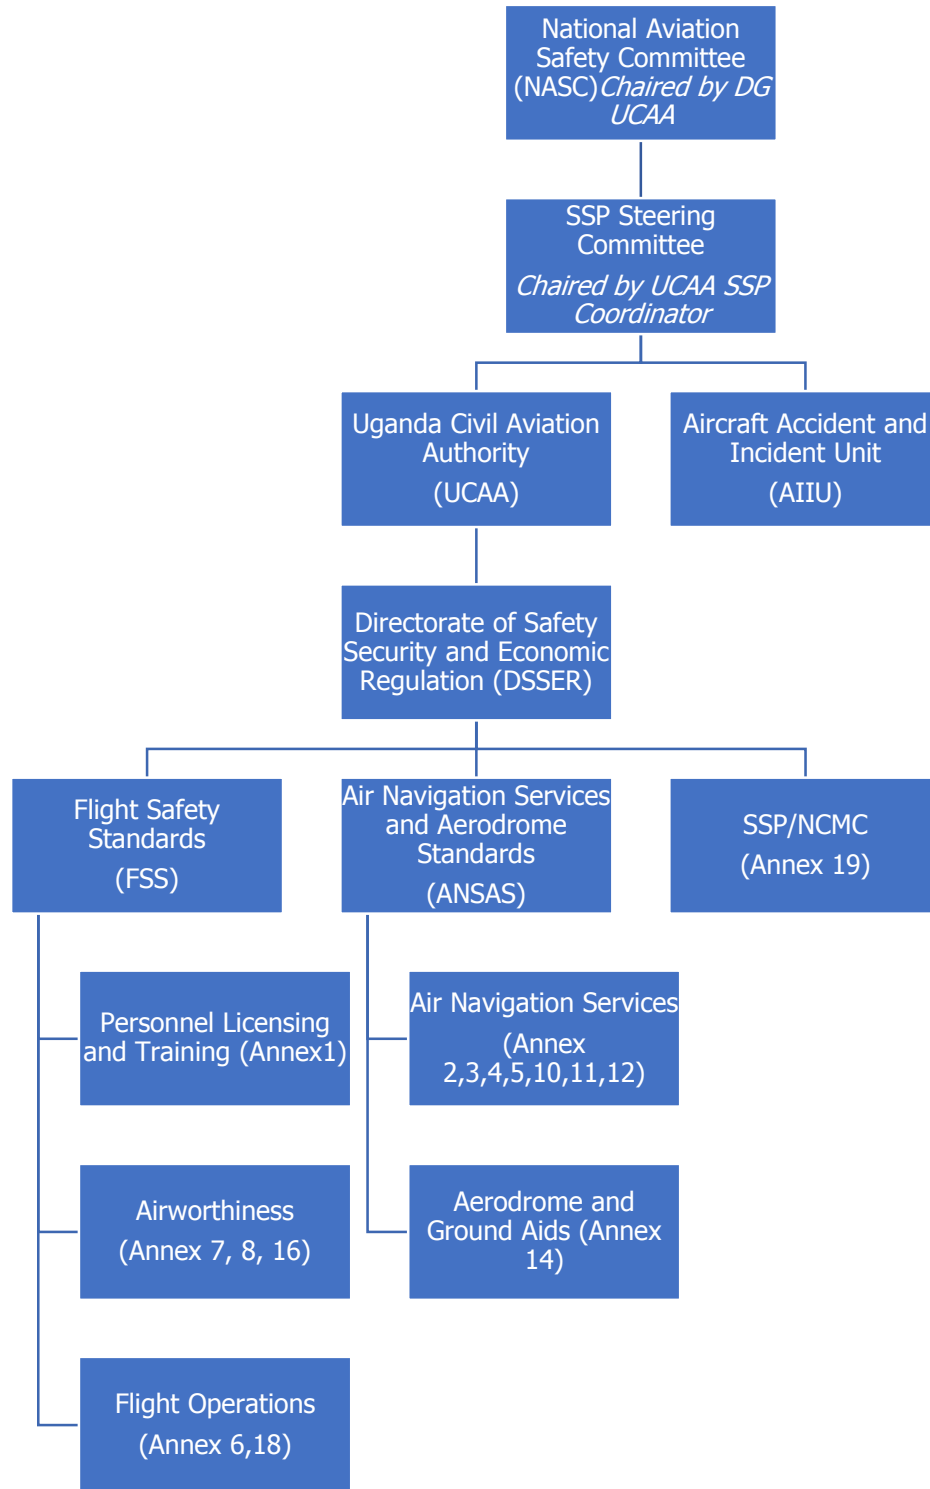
National Aviation Safety Committee (NASC) Chaired by DG UCAA

SSP Steering Committee

Chaired by UCAA SSP Coordinator

Uganda Civil Aviation Authority

(UCAA)

Aircraft Accident and Incident Unit

(AIIU)

Directorate of Safety Security and Economic Regulation (DSSER)

Flight Safety Standards

(FSS)

Air Navigation Services and Aerodrome Standards

(ANSAS)

SSP/NCMC

(Annex 19)

Personnel Licensing and Training (Annex1)

Air Navigation Services

(Annex 2,3,4,5,10,11,12)

Airworthiness

(Annex 7, 8, 16)

Aerodrome and Ground Aids (Annex 14)

Flight Operations

(Annex 6,18)